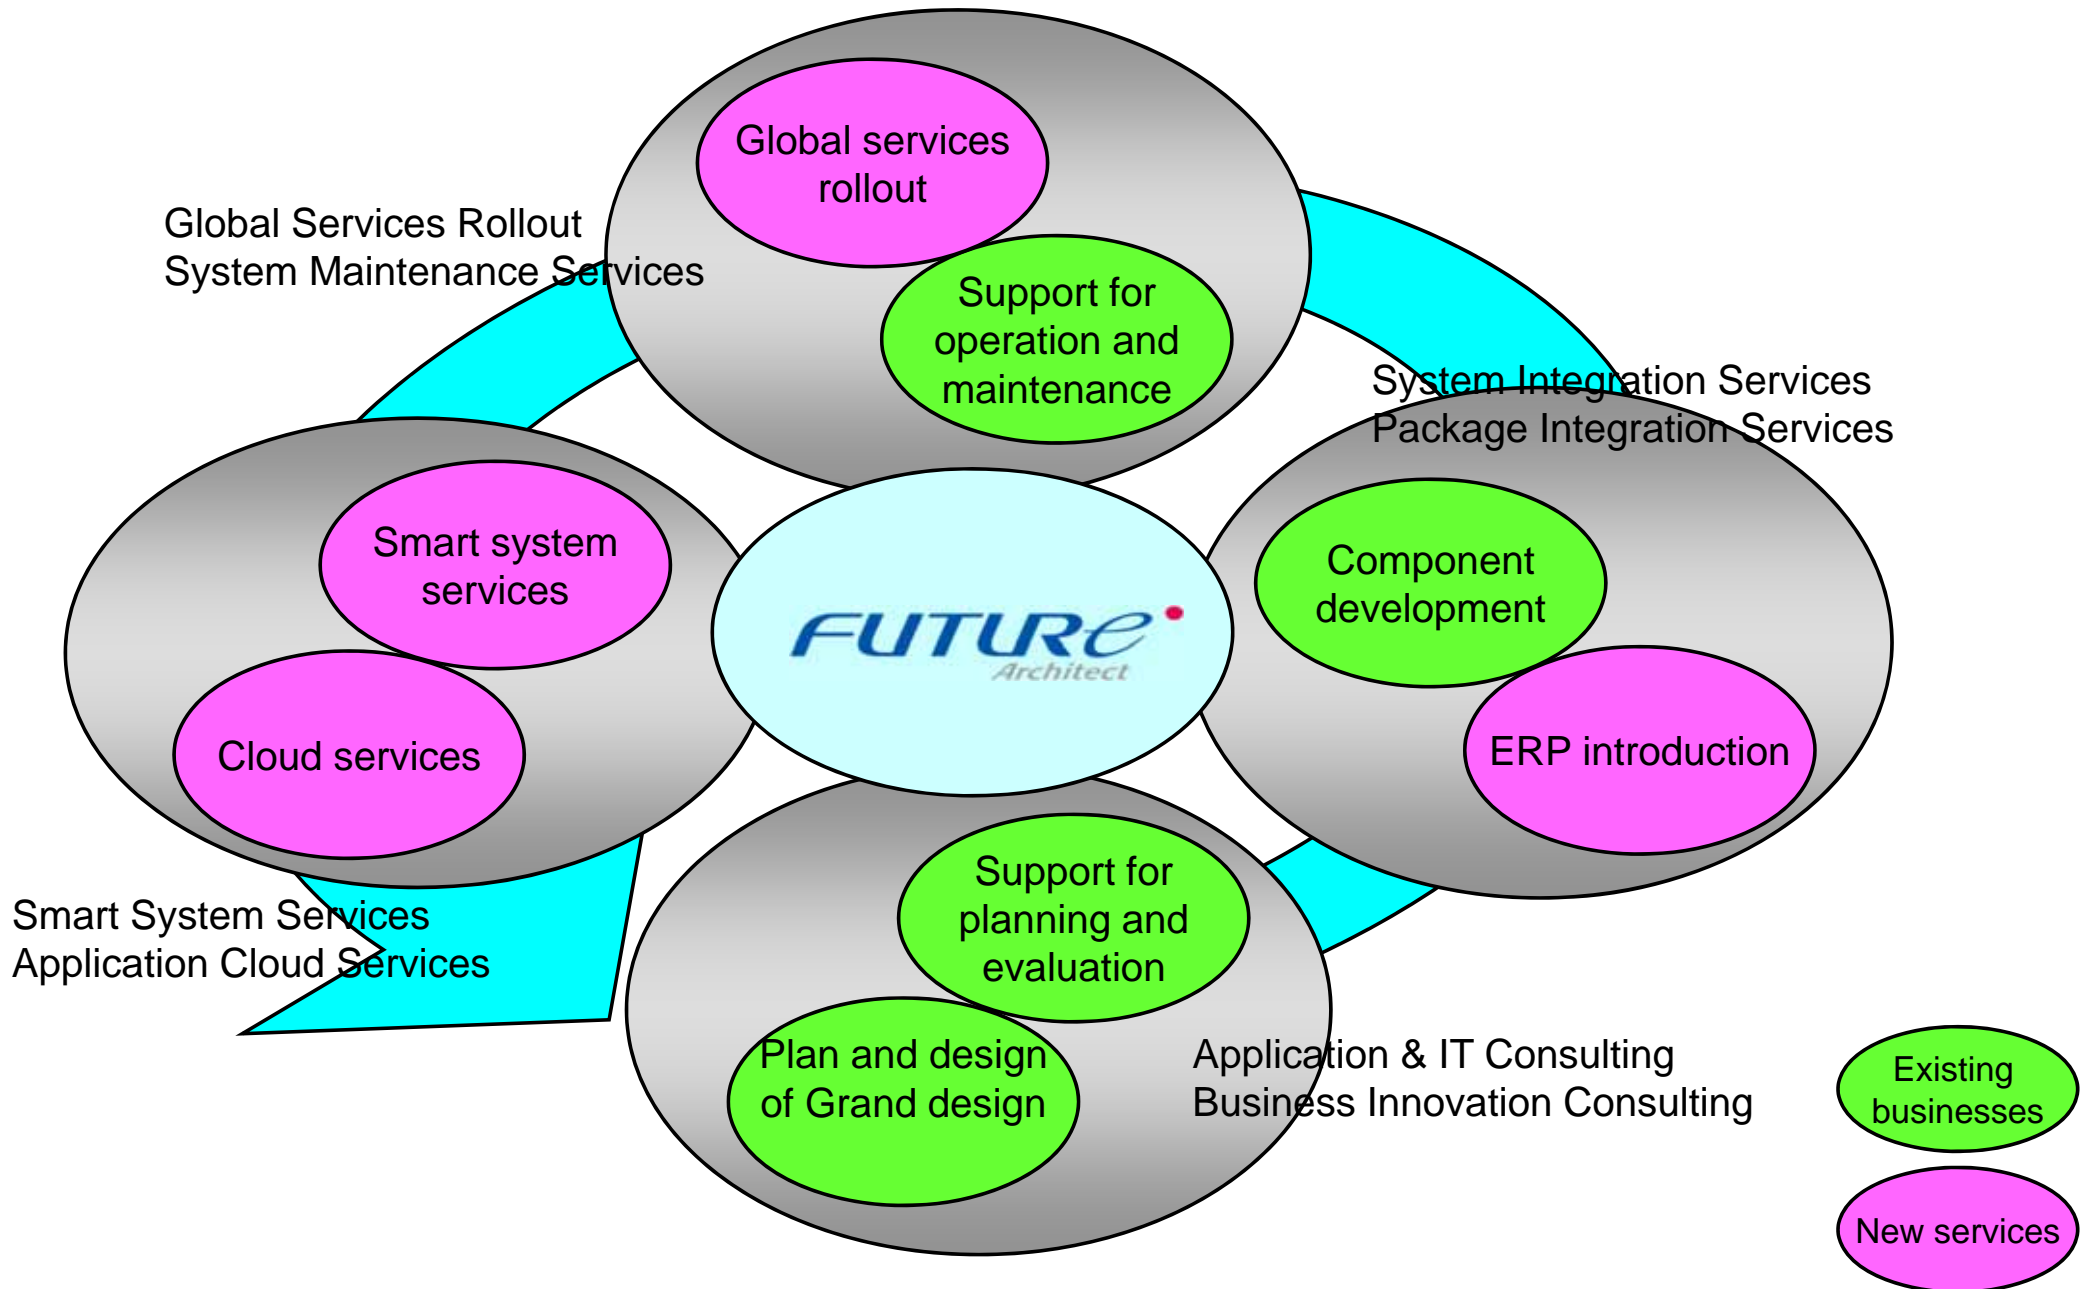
Global services rollout

Support for operation and maintenance

Global Services Rollout
System Maintenance Services

System Integration Services
Package Integration Services

Smart system services

Cloud services

FUTURE
Architect

Component development

ERP introduction

Support for planning and evaluation

Plan and design of Grand design

Smart System Services
Application Cloud Services

Application & IT Consulting
Business Innovation Consulting

Existing businesses

New services